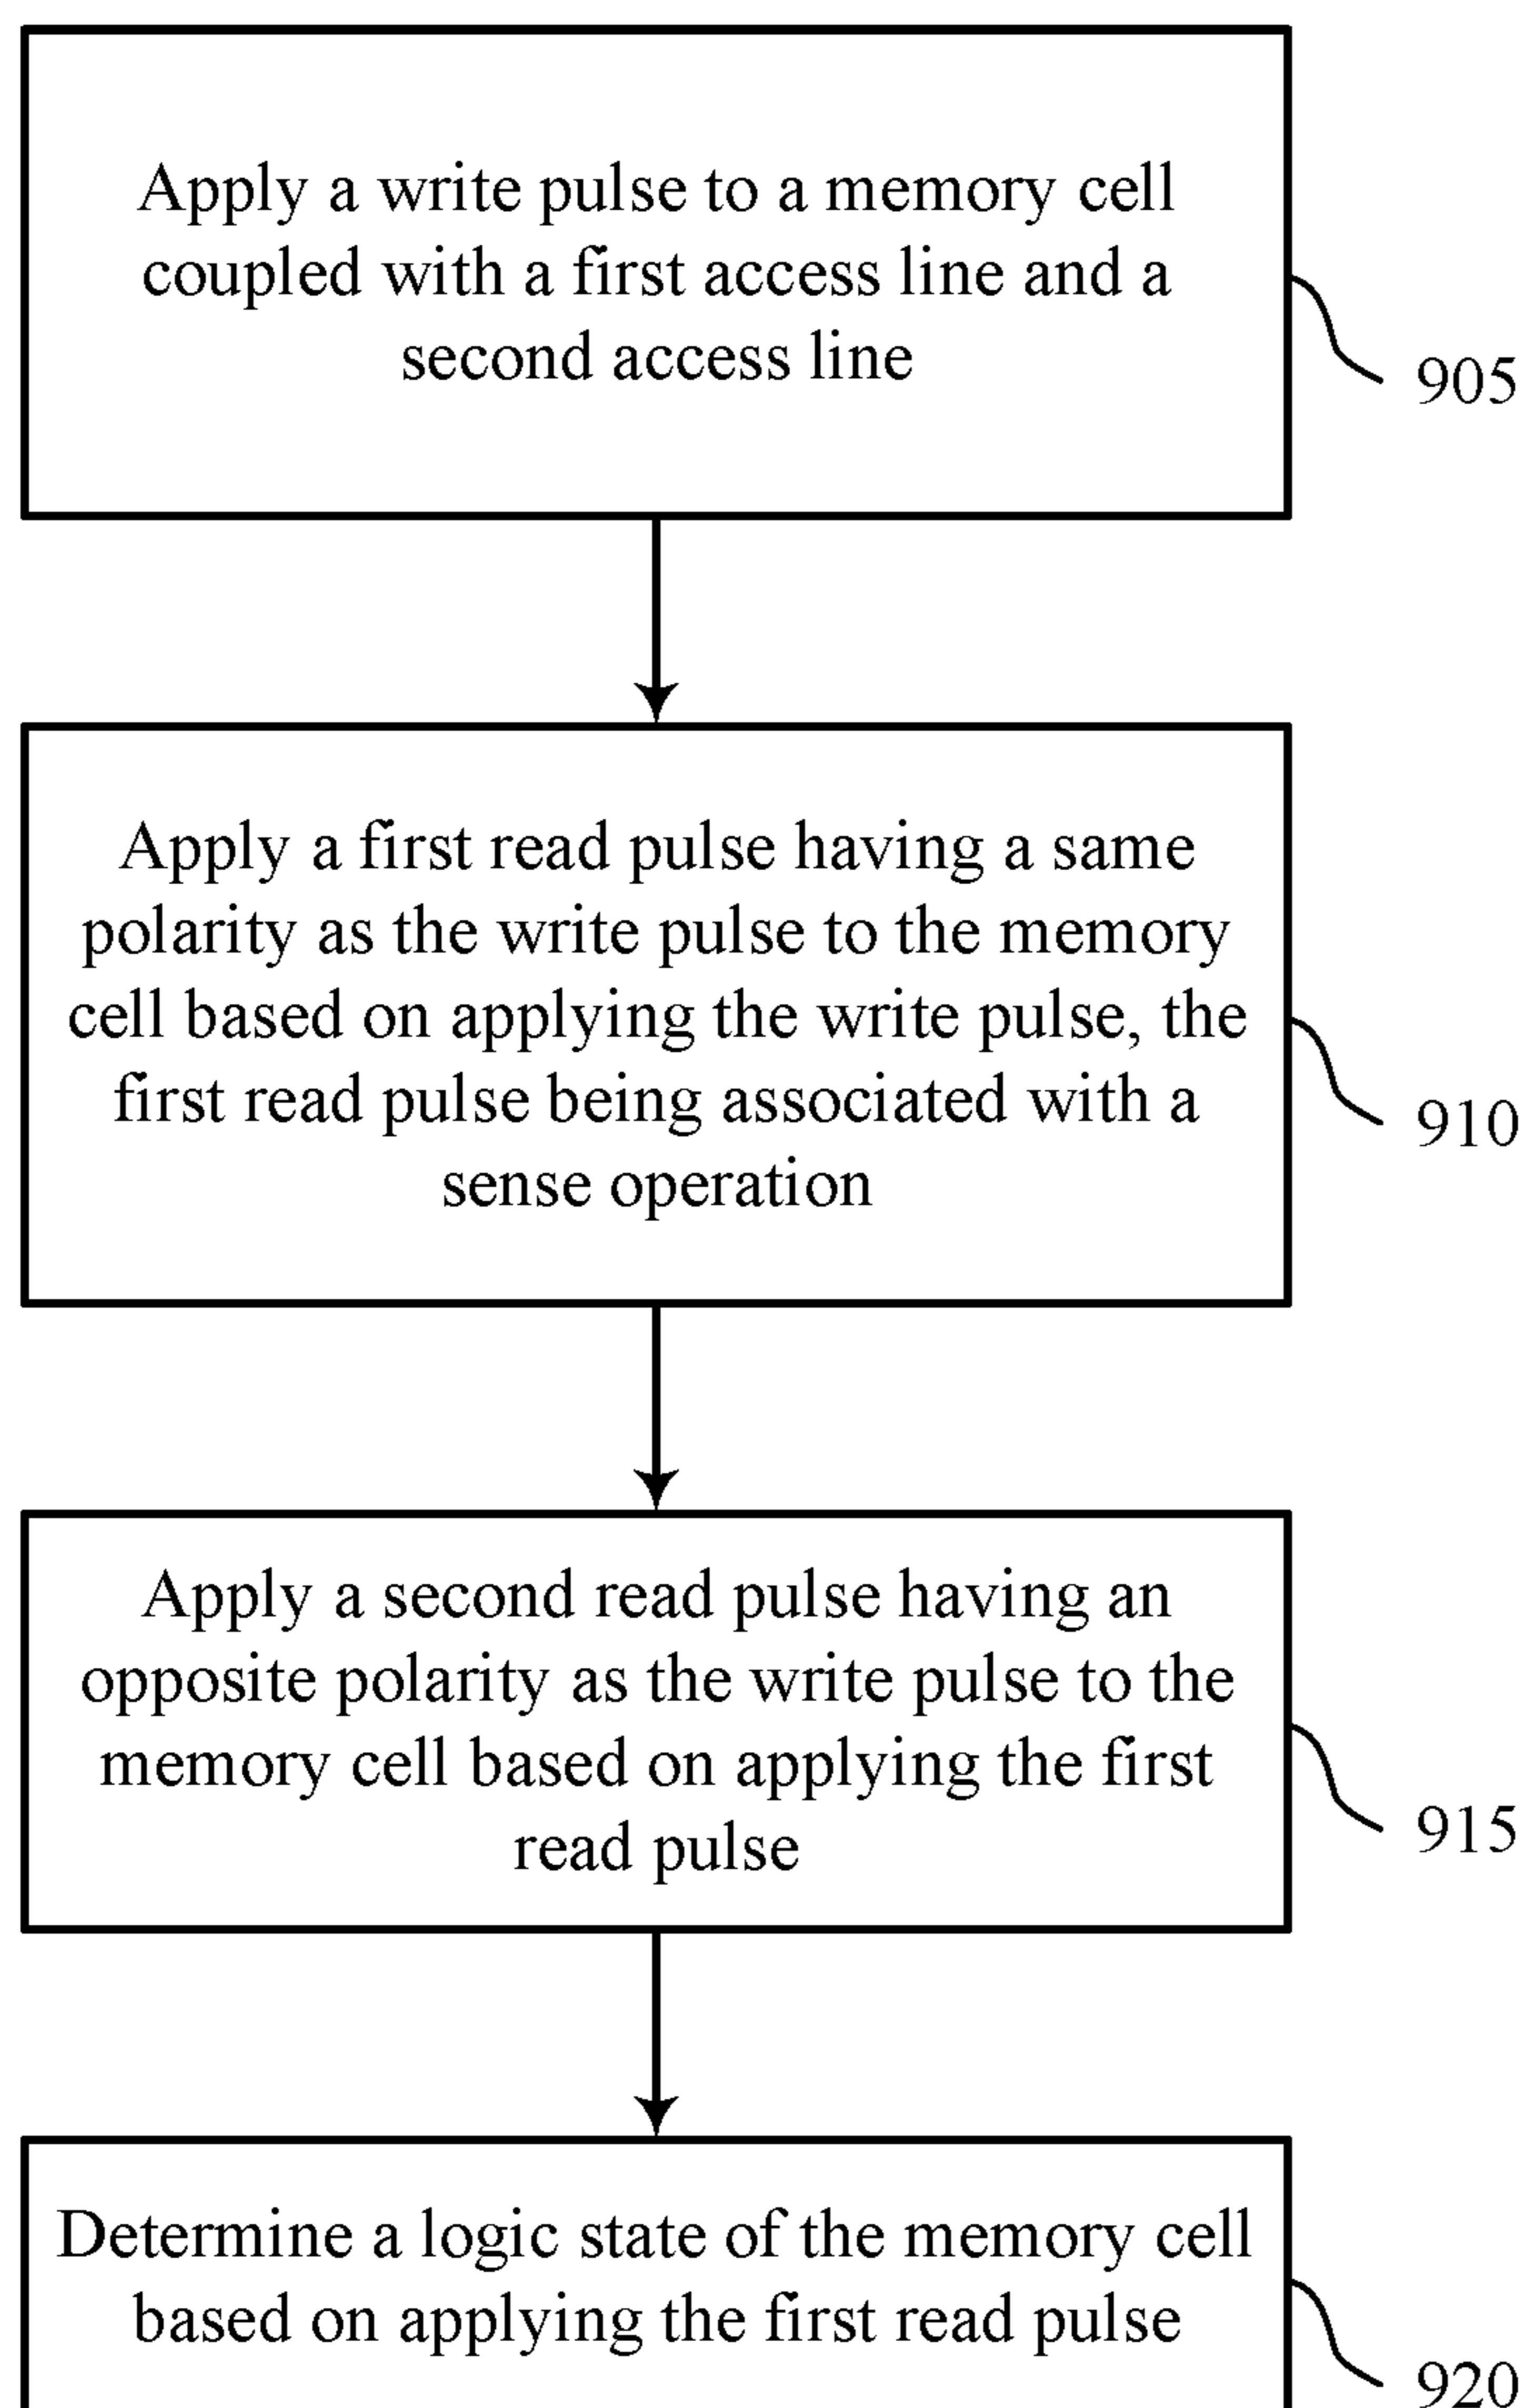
Apply a write pulse to a memory cell coupled with a first access line and a second access line

905

Apply a first read pulse having a same polarity as the write pulse to the memory cell based on applying the write pulse, the first read pulse being associated with a sense operation

910

Apply a second read pulse having an opposite polarity as the write pulse to the memory cell based on applying the first read pulse

915

Determine a logic state of the memory cell based on applying the first read pulse

920